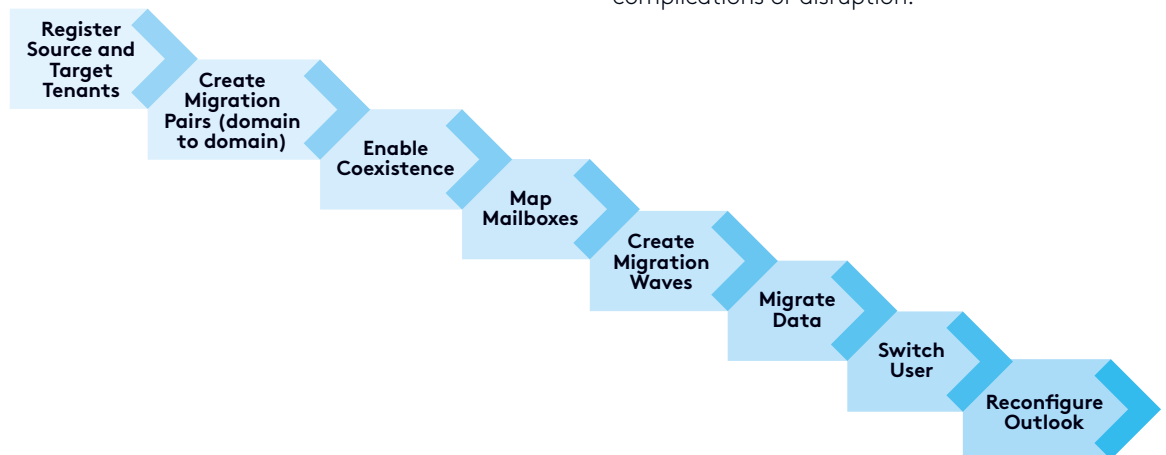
complications or disruption.

Register Source and Target Tenants

Create Migration Pairs (domain to domain)

Enable Coexistence

Map Mailboxes

Create Migration Waves

Migrate Data

Switch User

Reconfigure Outlook